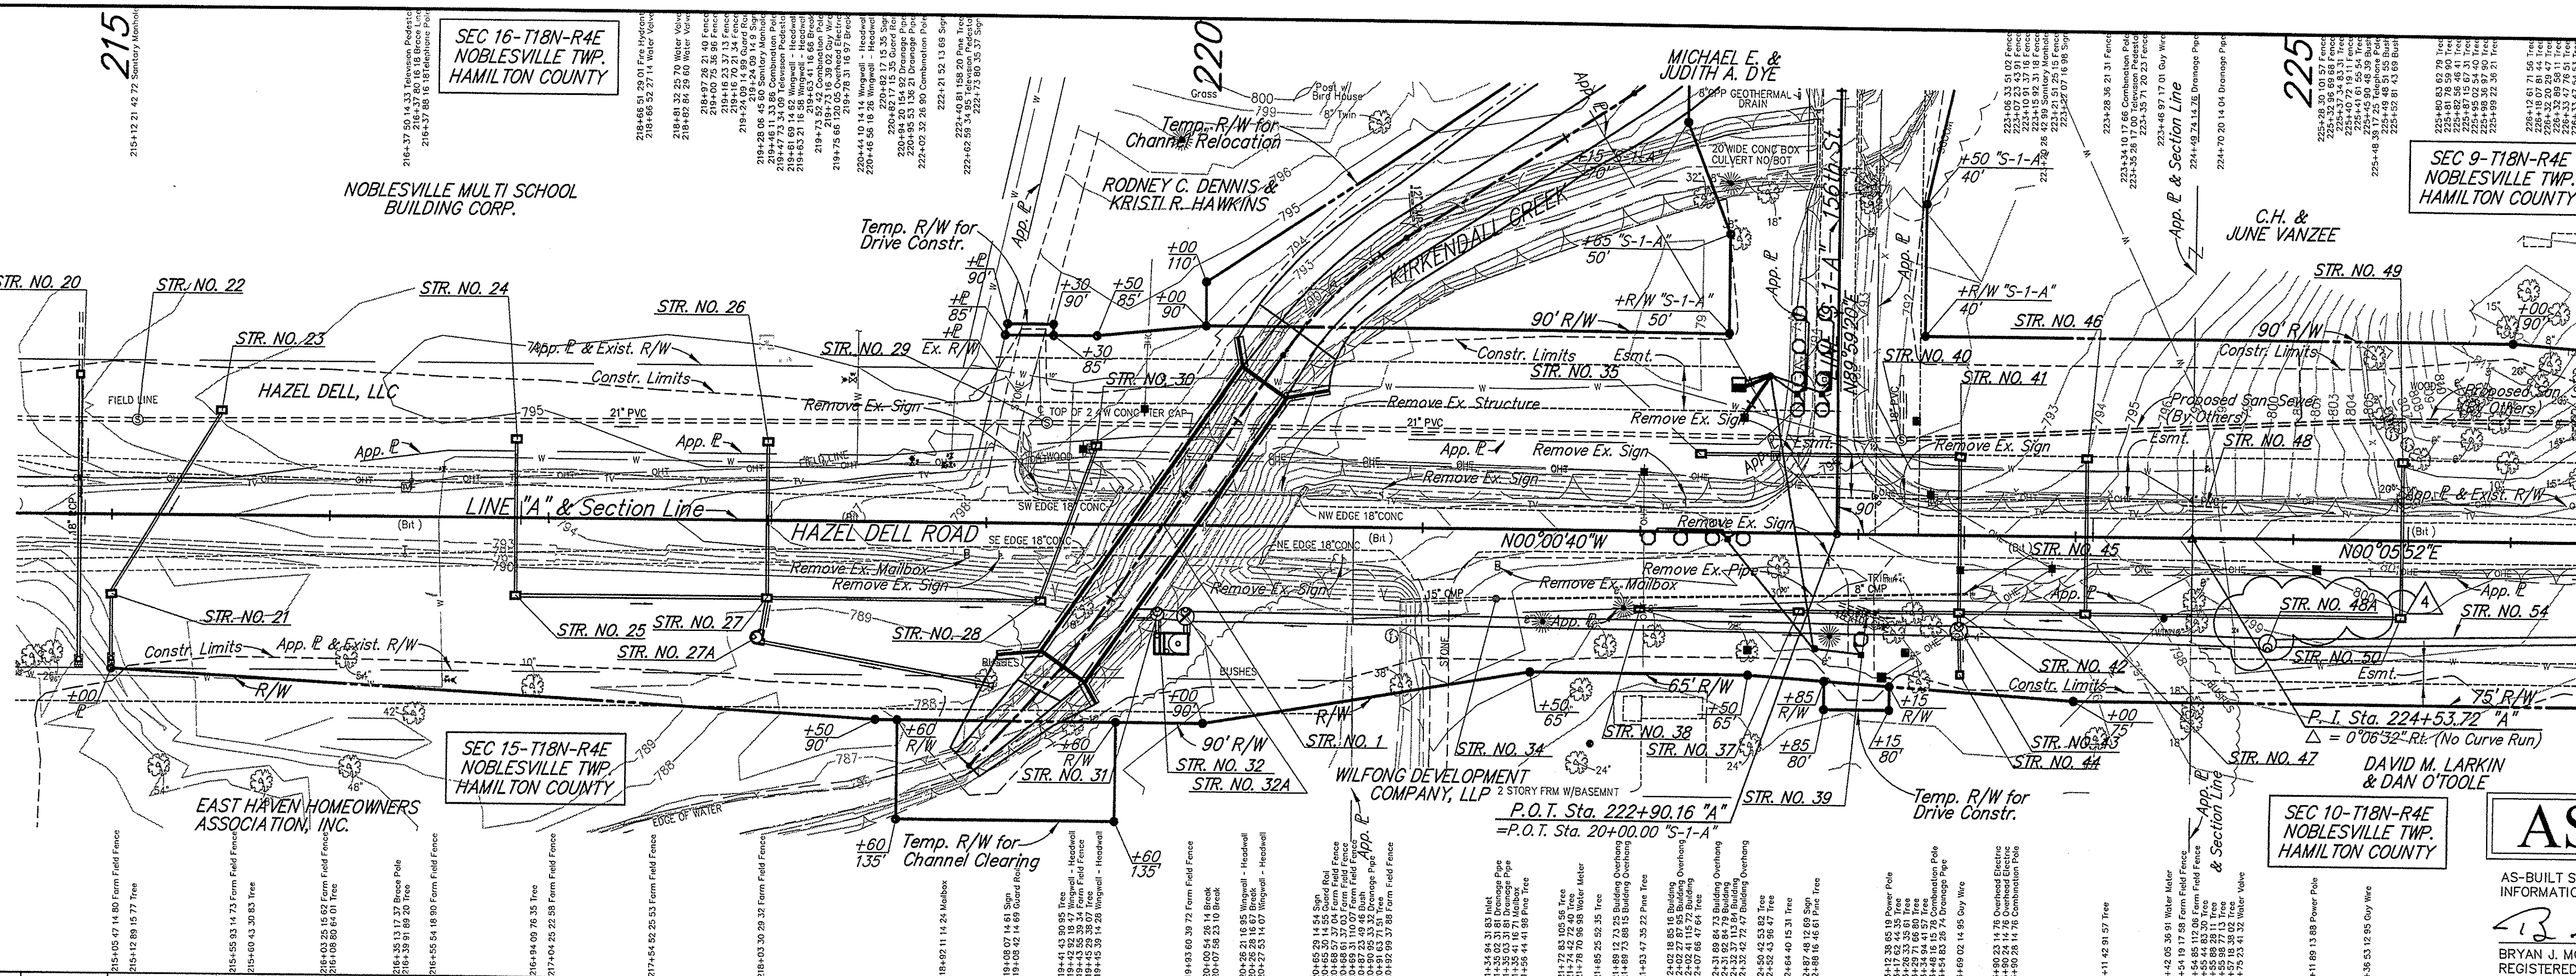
215

220

225

SEC 16-T18N-R4E
NOBLESVILLE TWP.
HAMILTON COUNTY

SEC 9-T18N-R4E
NOBLESVILLE TWP.
HAMILTON COUNTY

SEC 15-T18N-R4E
NOBLESVILLE TWP.
HAMILTON COUNTY

SEC 10-T18N-R4E
NOBLESVILLE TWP.
HAMILTON COUNTY

NOBLESVILLE MULTI SCHOOL BUILDING CORP.

MICHAEL E. & JUDITH A. DYE

RODNEY C. DENNIS & KRISTI R. HAWKINS

C.H. & JUNE VANZEE

HAZEL DELL, LLC

EAST HAVEN HOMEOWNERS ASSOCIATION, INC.

WILFONG DEVELOPMENT COMPANY, LLP

DAVID M. LARKIN & DAN O'TOOLE

KIRKENDALL CREEK

HAZEL DELL ROAD

LINE "A" & Section Line

156th St.

Temp. R/W for Channel Relocation

Temp. R/W for Drive Constr.

Temp. R/W for Channel Clearing

STR. NO. 20
STR. NO. 21
STR. NO. 22
STR. NO. 23
STR. NO. 24
STR. NO. 25
STR. NO. 26
STR. NO. 27
STR. NO. 27A
STR. NO. 28
STR. NO. 29
STR. NO. 30
STR. NO. 31
STR. NO. 32
STR. NO. 32A
STR. NO. 1
STR. NO. 34
STR. NO. 35
STR. NO. 37
STR. NO. 38
STR. NO. 39
STR. NO. 40
STR. NO. 41
STR. NO. 42
STR. NO. 43
STR. NO. 44
STR. NO. 45
STR. NO. 46
STR. NO. 47
STR. NO. 48
STR. NO. 48A
STR. NO. 49
STR. NO. 50
STR. NO. 54

App. ℄ & Exist. R/W
Constr. Limits
Remove Ex. Sign
Remove Ex. Mailbox
Remove Ex. Structure
Remove Ex. Pipe
Proposed San. Sewer (By Others)
Esmt.
90' R/W
65' R/W
75' R/W
+R/W "S-1-A"
+50 "S-1-A"
+85 "S-1-A"
+15 "S-1-A"
N00°00'40"W
N00°05'52"E
N89°59'20"E
LINE "S-1-A"
P.O.T. Sta. 222+90.16 "A"
=P.O.T. Sta. 20+00.00 "S-1-A"
P. I. Sta. 224+53.72 "A"
$\Delta$ = 0°06'32" Rt. (No Curve Run)
App. ℄ & Section Line
20' WIDE CONC BOX CULVERT NO BOT
8" CPP GEOTHERMAL DRAIN
Post w/ Bird House
TOP OF 2 W CONC WTER CAP
SW EDGE 18" CONC
SE EDGE 18" CONC
NW EDGE 18" CONC
NE EDGE 18" CONC
21" PVC
15" CMP
FIELD LINE
EDGE OF WATER
2 STORY FRM W/BASEMNT
BUSHES
Grass
(Bit)

+00 110'
+00 90'
+30 90'
+50 85'
+30 85'
+00 90'
+60 R/W
+60 135'
+50 90'
+50 65'
+50 65'
+85 R/W
+85 80'
+15 R/W
+15 80'
+00 75'

AS-BUILT S
INFORMATIO
BRYAN J. M
REGISTERED